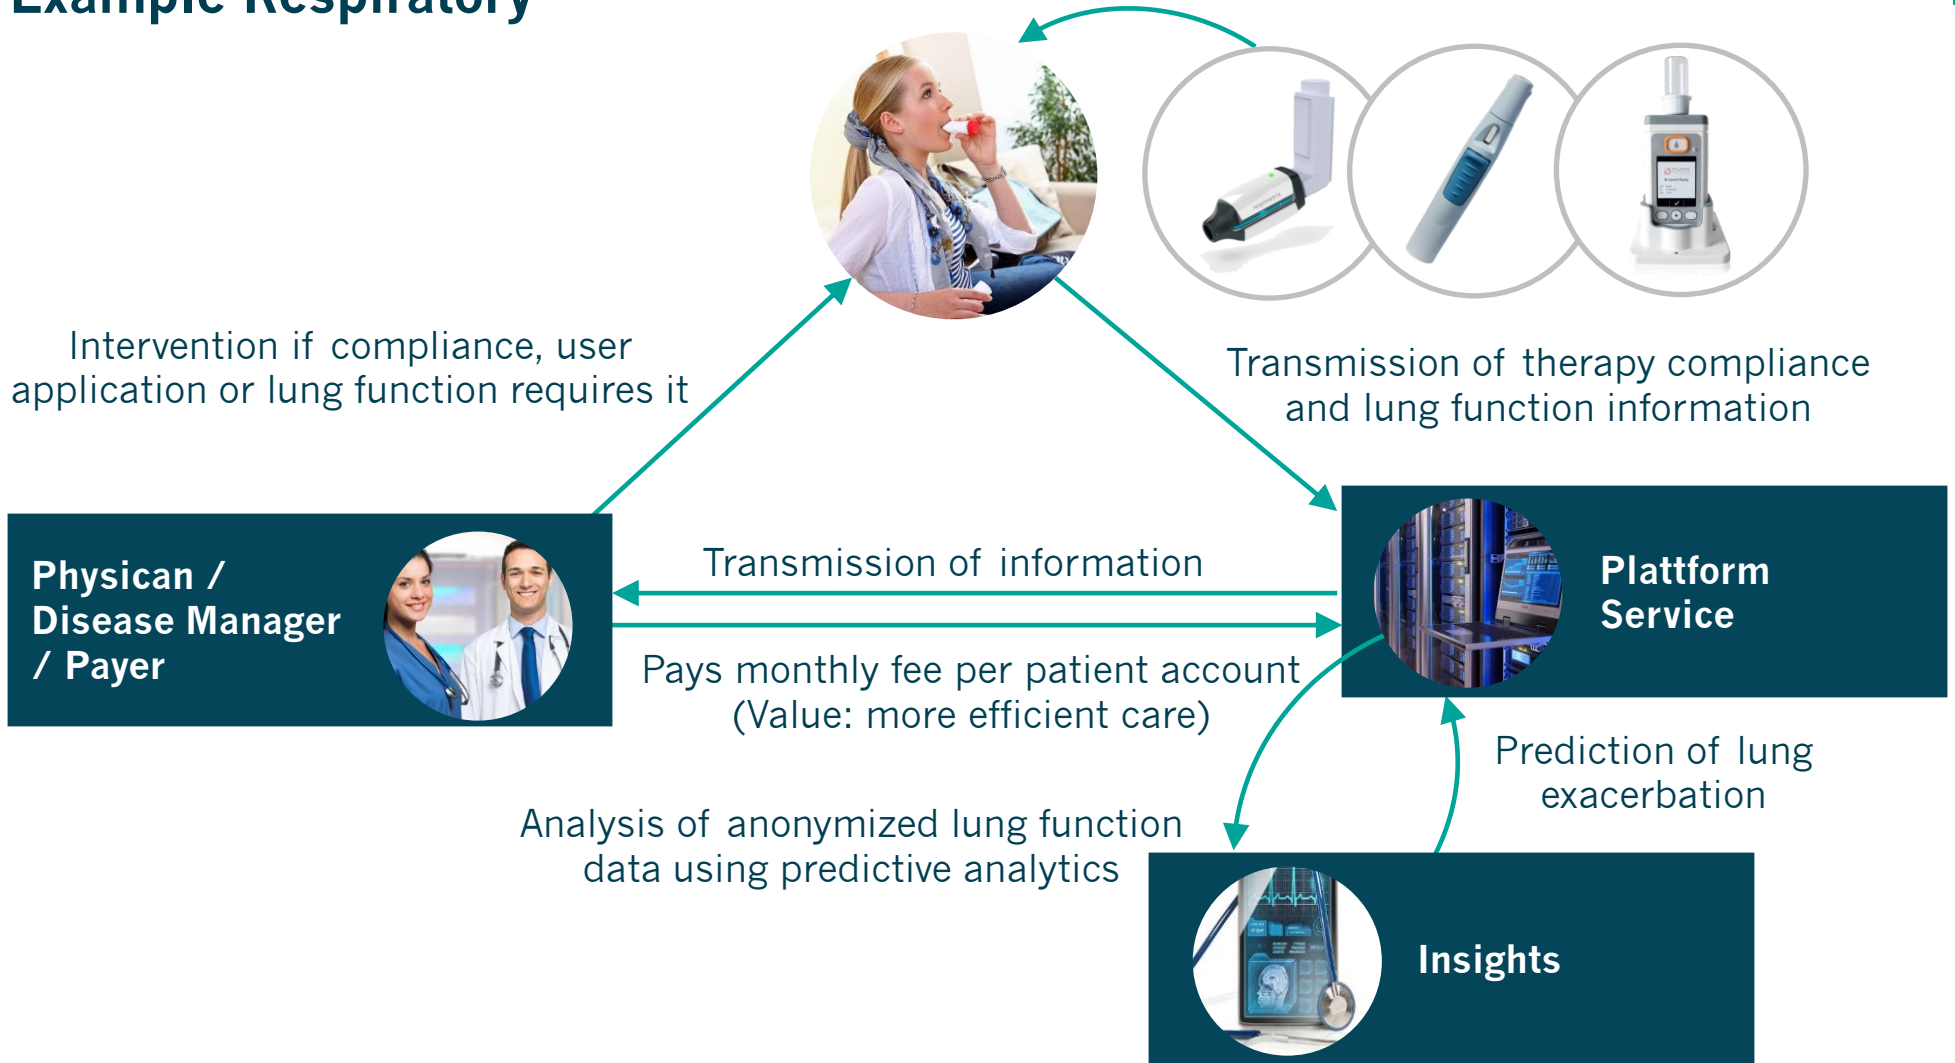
Example Respiratory

Intervention if compliance, user application or lung function requires it

Transmission of therapy compliance and lung function information

Physican / Disease Manager / Payer

Transmission of information

Pays monthly fee per patient account (Value: more efficient care)

Plattform Service

Prediction of lung exacerbation

Analysis of anonymized lung function data using predictive analytics

Insights